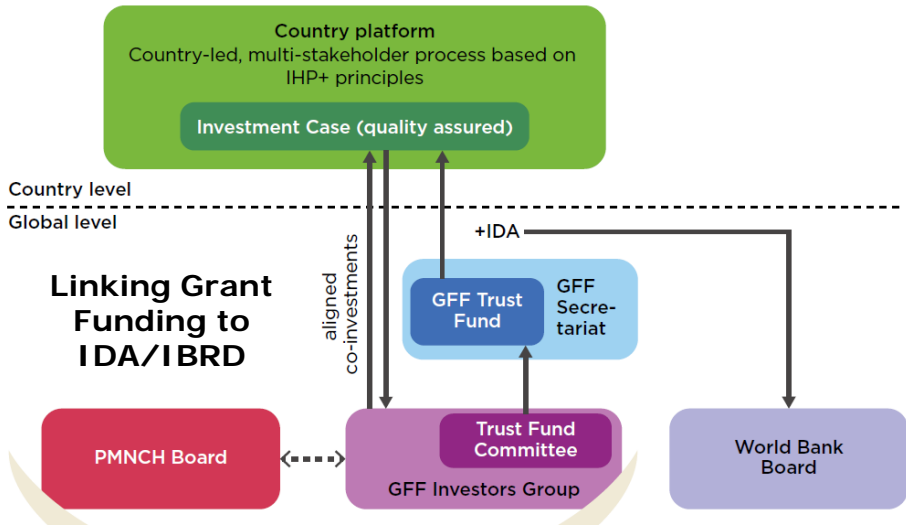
Country platform
Country-led, multi-stakeholder process based on IHP+ principles

Investment Case (quality assured)

Country level

Global level

Linking Grant Funding to IDA/IBRD

aligned co-investments

+IDA

GFF Trust Fund

GFF Secretariat

PMNCH Board

Trust Fund Committee

GFF Investors Group

World Bank Board